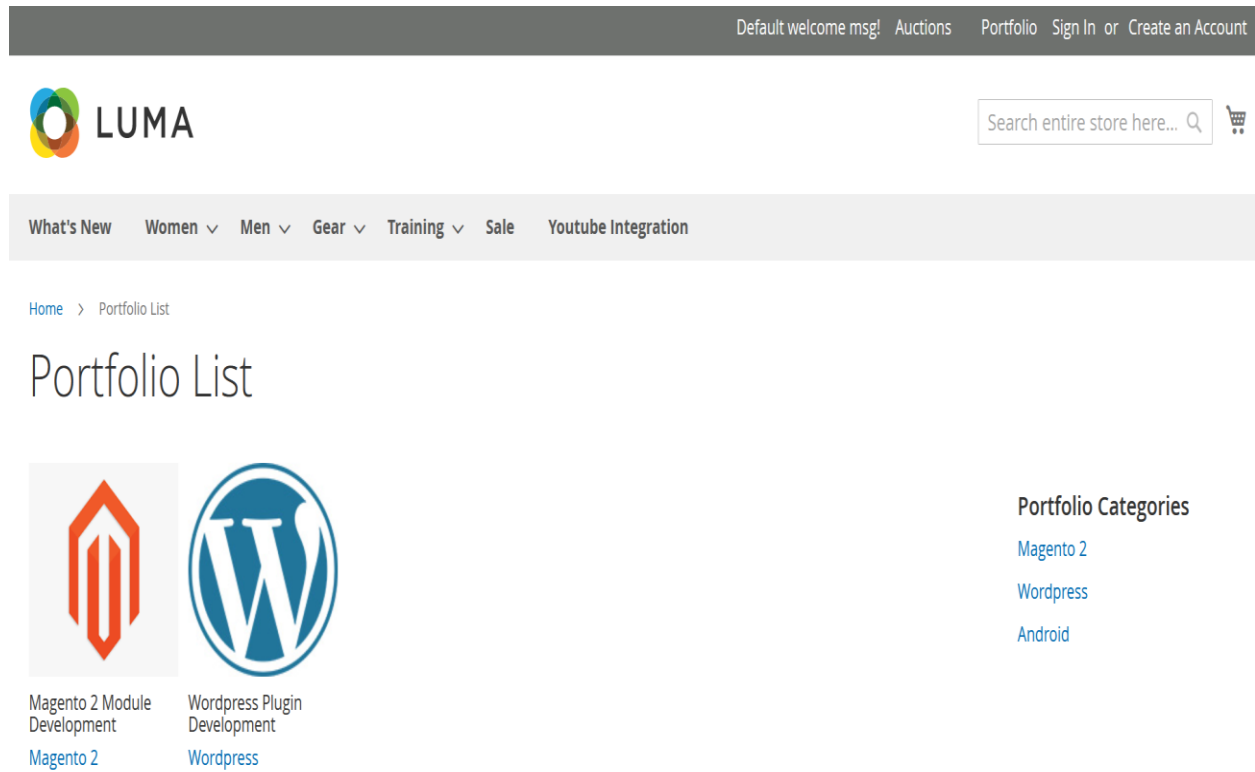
Default welcome msg! Auctions Portfolio Sign In or Create an Account

LUMA

Search entire store here...

What's New Women Men Gear Training Sale Youtube Integration

Home > Portfolio List

Portfolio List

Magento 2 Module Development
Magento 2

Wordpress Plugin Development
Wordpress

Portfolio Categories

Magento 2

Wordpress

Android